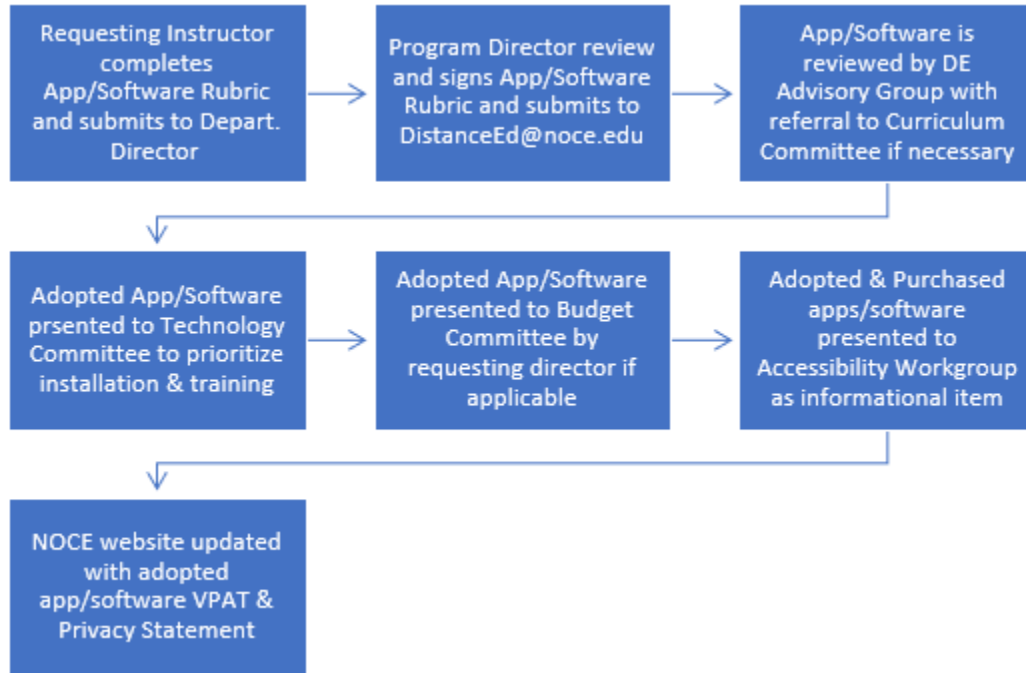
Requesting Instructor completes App/Software Rubric and submits to Depart. Director

Program Director review and signs App/Software Rubric and submits to DistanceEd@noce.edu

App/Software is reviewed by DE Advisory Group with referral to Curriculum Committee if necessary

Adopted App/Software prsented to Technology Committee to prioritize installation & training

Adopted App/Software presented to Budget Committee by requesting director if applicable

Adopted & Purchased apps/software presented to Accessibility Workgroup as informational item

NOCE website updated with adopted app/software VPAT & Privacy Statement